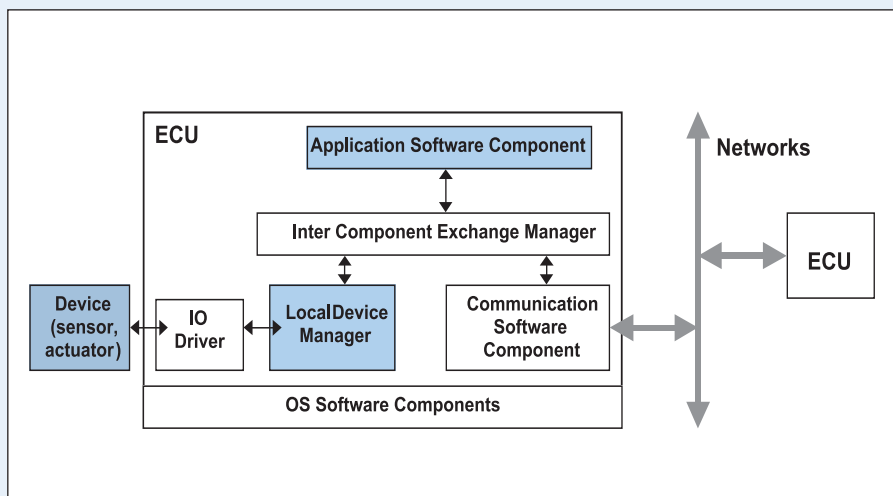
ECU

Application Software Component

Inter Component Exchange Manager

Device (sensor, actuator)

IO Driver

LocalDevice Manager

Communication Software Component

OS Software Components

Networks

ECU